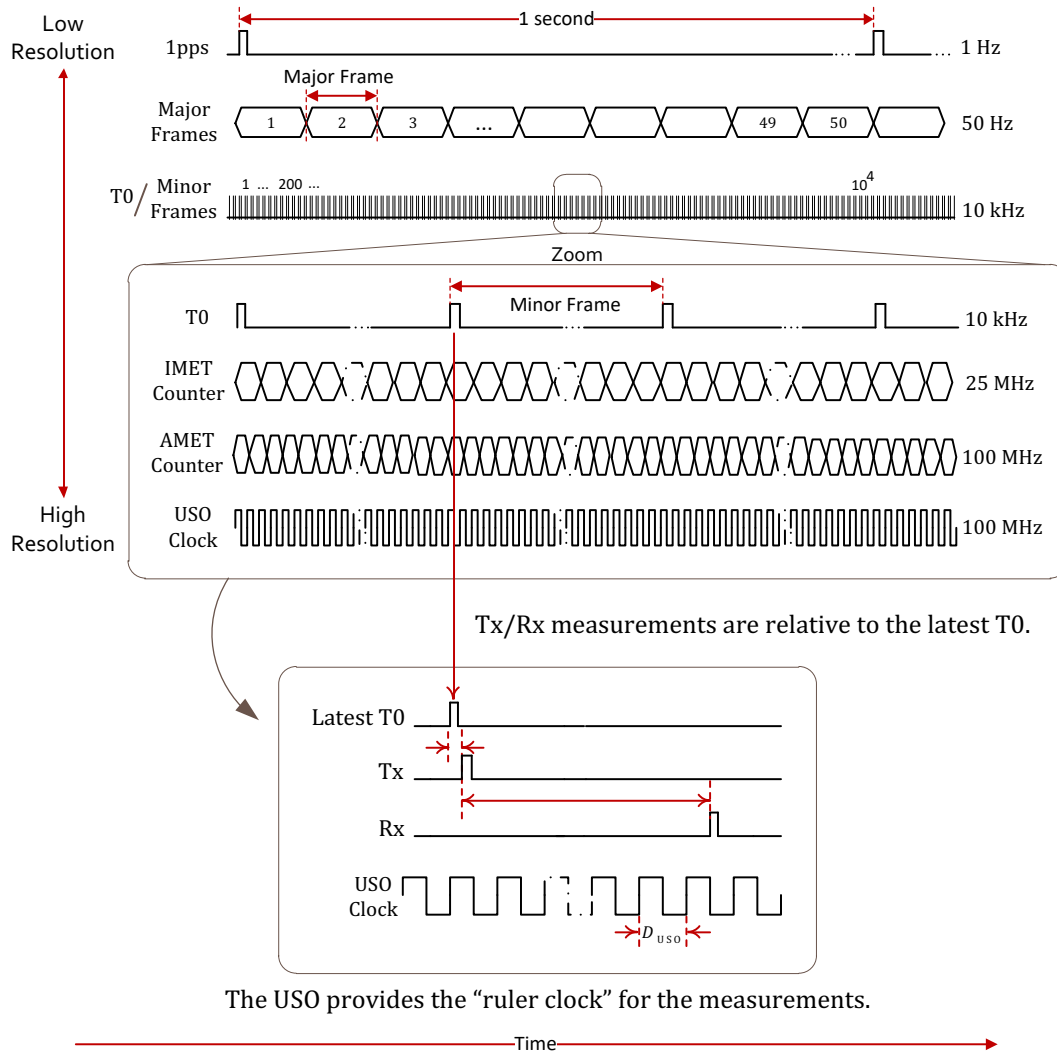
Low Resolution

1 second

1pps

... 1 Hz

Major Frame

Major Frames

1 2 3 ... 49 50

50 Hz

T0/Minor Frames

1 ... 200 ...

$10^4$

10 kHz

Zoom

T0

Minor Frame

10 kHz

IMET Counter

25 MHz

AMET Counter

100 MHz

USO Clock

100 MHz

High Resolution

Tx/Rx measurements are relative to the latest T0.

Latest T0

Tx

Rx

USO Clock

$D_{USO}$

The USO provides the “ruler clock” for the measurements.

Time